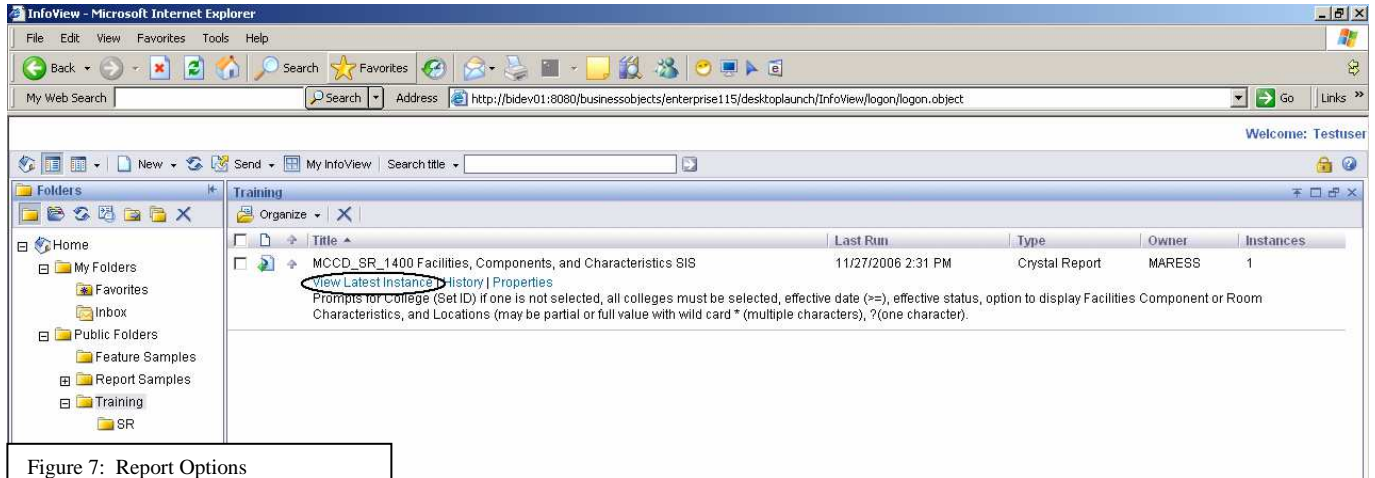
InfoView - Microsoft Internet Explorer

File Edit View Favorites Tools Help

Back Search Favorites

My Web Search Search Address http://bidev01:8080/businessobjects/enterprise115/desktoplaunch/InfoView/logon/logon.object Go Links »

Welcome: Testuser

New Send My InfoView Search title

Folders

Home
My Folders
Favorites
Inbox
Public Folders
Feature Samples
Report Samples
Training
SR

Training

Organize

| Title | Last Run | Type | Owner | Instances |
|---|---|---|---|---|
| MCCD_SR_1400 Facilities, Components, and Characteristics SIS | 11/27/2006 2:31 PM | Crystal Report | MARESS | 1 |

View Latest Instance | History | Properties

Prompts for College (Set ID) if one is not selected, all colleges must be selected, effective date (>=), effective status, option to display Facilities Component or Room Characteristics, and Locations (may be partial or full value with wild card * (multiple characters), ?(one character).

Figure 7: Report Options